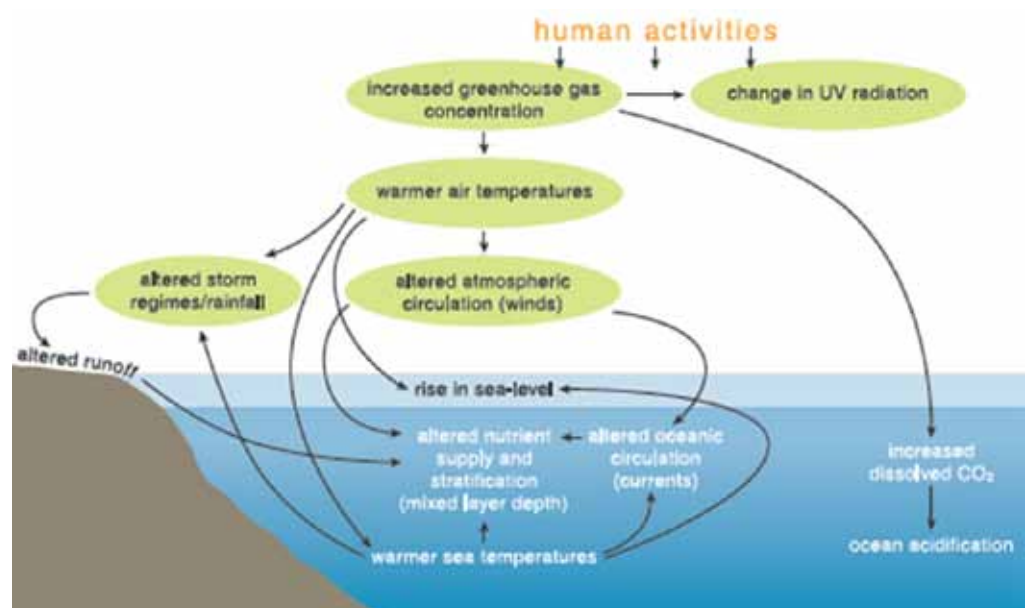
human activities

increased greenhouse gas concentration

change in UV radiation

warmer air temperatures

altered storm regimes/rainfall

altered atmospheric circulation (winds)

altered runoff

rise in sea-level

altered nutrient supply and stratification (mixed layer depth)

altered oceanic circulation (currents)

increased dissolved $CO_2$

ocean acidification

warmer sea temperatures